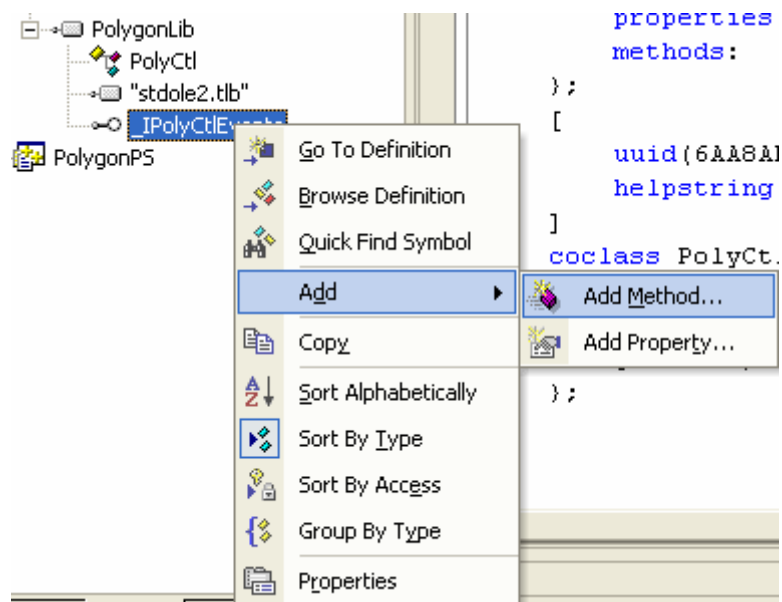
PolygonLib
PolyCtl
"stdole2.tlb"
_IPolyCtlEv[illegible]
PolygonPS

properties
methods:
};
[
uuid(6AA8A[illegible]
helpstring
]
coclass PolyCt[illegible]
};

Go To Definition
Browse Definition
Quick Find Symbol
Add
Copy
Sort Alphabetically
Sort By Type
Sort By Access
Group By Type
Properties

Add Method...
Add Property...